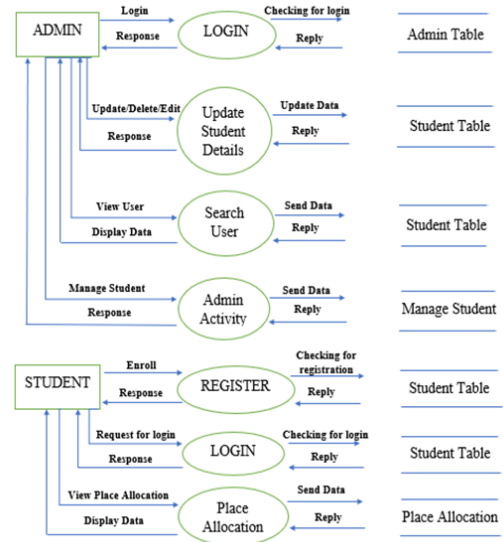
ADMIN
Login
Response
LOGIN
Checking for login
Reply
Admin Table

Update/Delete/Edit
Response
Update Student Details
Update Data
Reply
Student Table

View User
Display Data
Search User
Send Data
Reply
Student Table

Manage Student
Response
Admin Activity
Send Data
Reply
Manage Student

STUDENT
Enroll
Response
REGISTER
Checking for registration
Reply
Student Table

Request for login
Response
LOGIN
Checking for login
Reply
Student Table

View Place Allocation
Display Data
Place Allocation
Send Data
Reply
Place Allocation